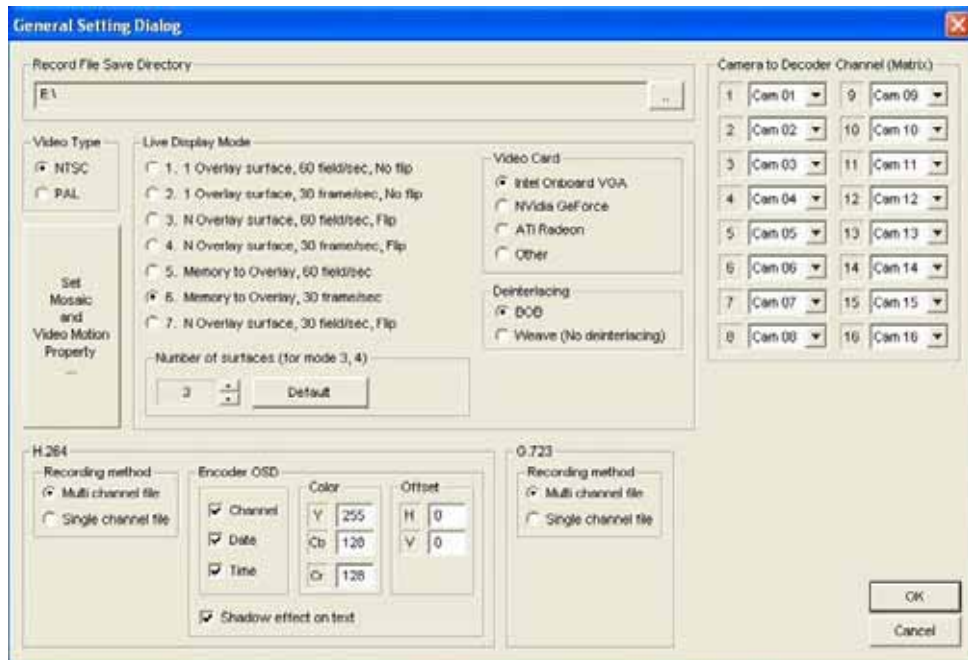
General Setting Dialog

Record File Save Directory

E:\

...

Video Type

NTSC

PAL

Live Display Mode

1. 1 Overlay surface, 60 field/sec, No flip

2. 1 Overlay surface, 30 frame/sec, No flip

3. N Overlay surface, 60 field/sec, Flip

4. N Overlay surface, 30 frame/sec, Flip

5. Memory to Overlay, 60 field/sec

6. Memory to Overlay, 30 frame/sec

7. N Overlay surface, 30 field/sec, Flip

Video Card

Intel Onboard VGA

NVidia GeForce

ATI Radeon

Other

Deinterlacing

BOB

Weave (No deinterlacing)

Set Mosaic and Video Motion Property ...

Number of surfaces (for mode 3, 4)

3

Default

Camera to Decoder Channel (Matrix)

| | | | |
|---|---|---|---|
| 1 | Cam 01 | 9 | Cam 09 |
| 2 | Cam 02 | 10 | Cam 10 |
| 3 | Cam 03 | 11 | Cam 11 |
| 4 | Cam 04 | 12 | Cam 12 |
| 5 | Cam 05 | 13 | Cam 13 |
| 6 | Cam 06 | 14 | Cam 14 |
| 7 | Cam 07 | 15 | Cam 15 |
| 8 | Cam 08 | 16 | Cam 16 |

H.264

Recording method

Multi channel file

Single channel file

Encoder OSD

Channel

Date

Time

Color

Y 255

Cb 128

Cr 128

Offset

H 0

V 0

Shadow effect on text

G.723

Recording method

Multi channel file

Single channel file

OK

Cancel